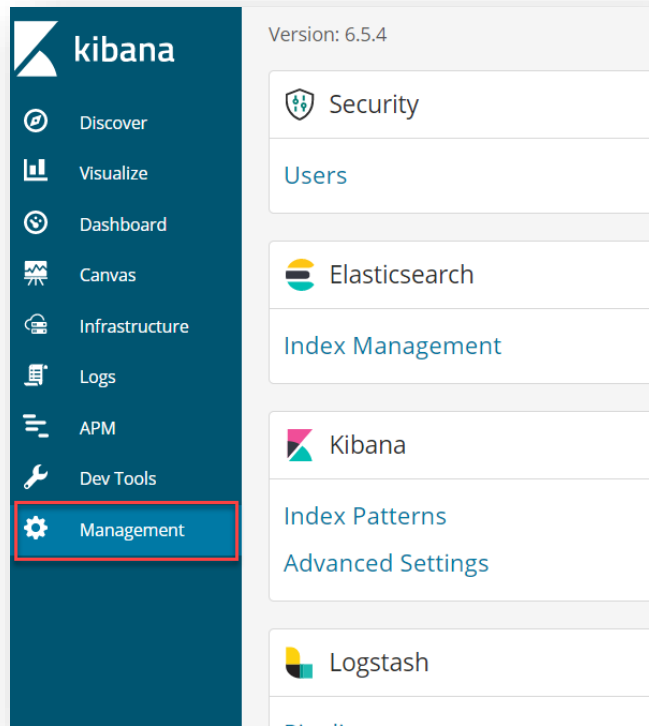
kibana

Discover
Visualize
Dashboard
Canvas
Infrastructure
Logs
APM
Dev Tools
Management

Version: 6.5.4

Security
Users

Elasticsearch
Index Management

Kibana
Index Patterns
Advanced Settings

Logstash
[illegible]